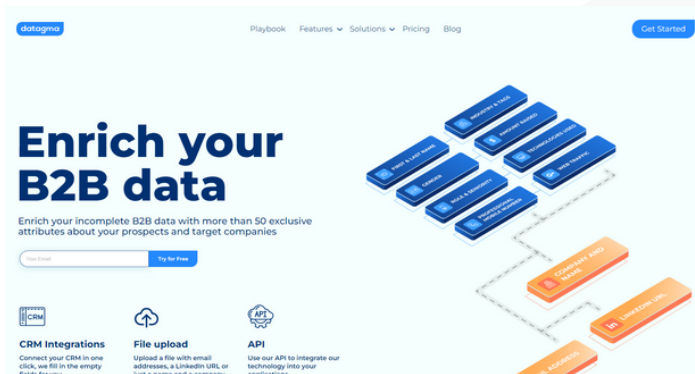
datagma

Playbook Features Solutions Pricing Blog

Get Started

Enrich your B2B data

Enrich your incomplete B2B data with more than 50 exclusive attributes about your prospects and target companies

Your Email

Try for Free

INDUSTRY & TAGS
FIRST & LAST NAME
FUNDING RAISED
TECHNOLOGIES USED
CAREER
ROLE & SENIORITY
WEB TRAFFIC
PROFESSIONAL MOBILE NUMBER
COMPANY AND NAME
LINKEDIN URL
ADDRESS

CRM

CRM Integrations

Connect your CRM in one click, we fill in the empty fields for you

File upload

Upload a file with email addresses, a LinkedIn URL or just a name and a company

API

API

Use our API to integrate our technology into your applications